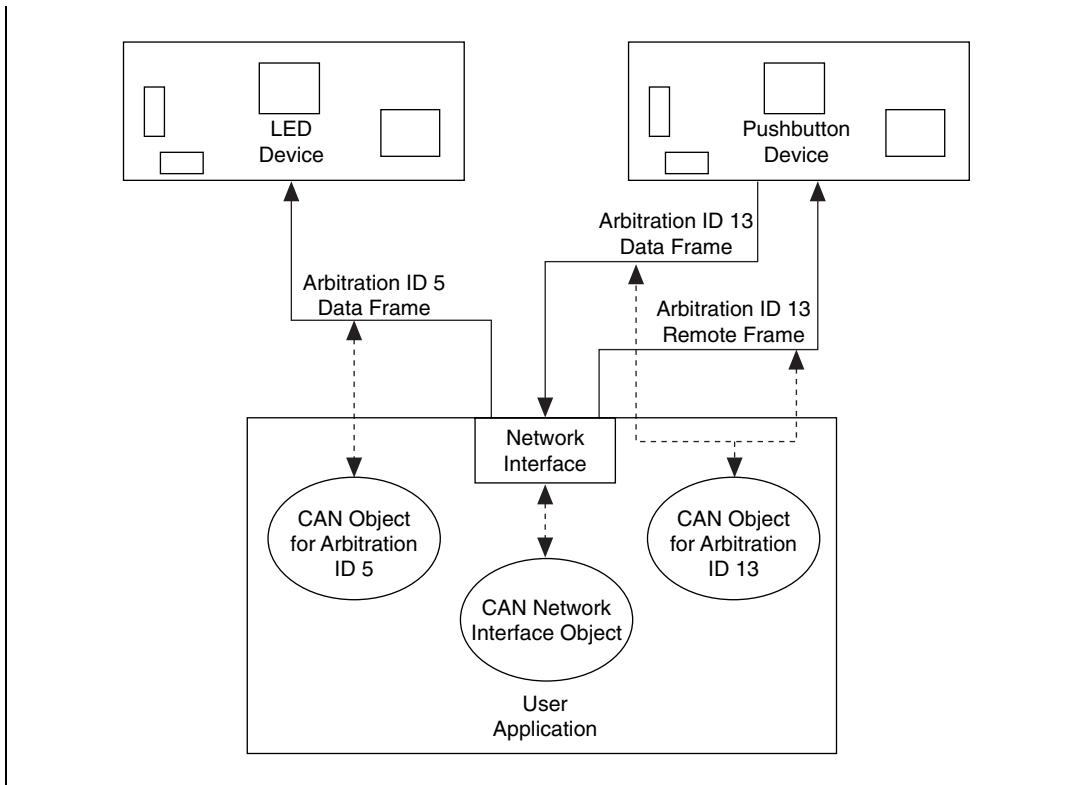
LED Device

Pushbutton Device

Arbitration ID 13 Data Frame

Arbitration ID 5 Data Frame

Arbitration ID 13 Remote Frame

Network Interface

CAN Object for Arbitration ID 5

CAN Network Interface Object

CAN Object for Arbitration ID 13

User Application